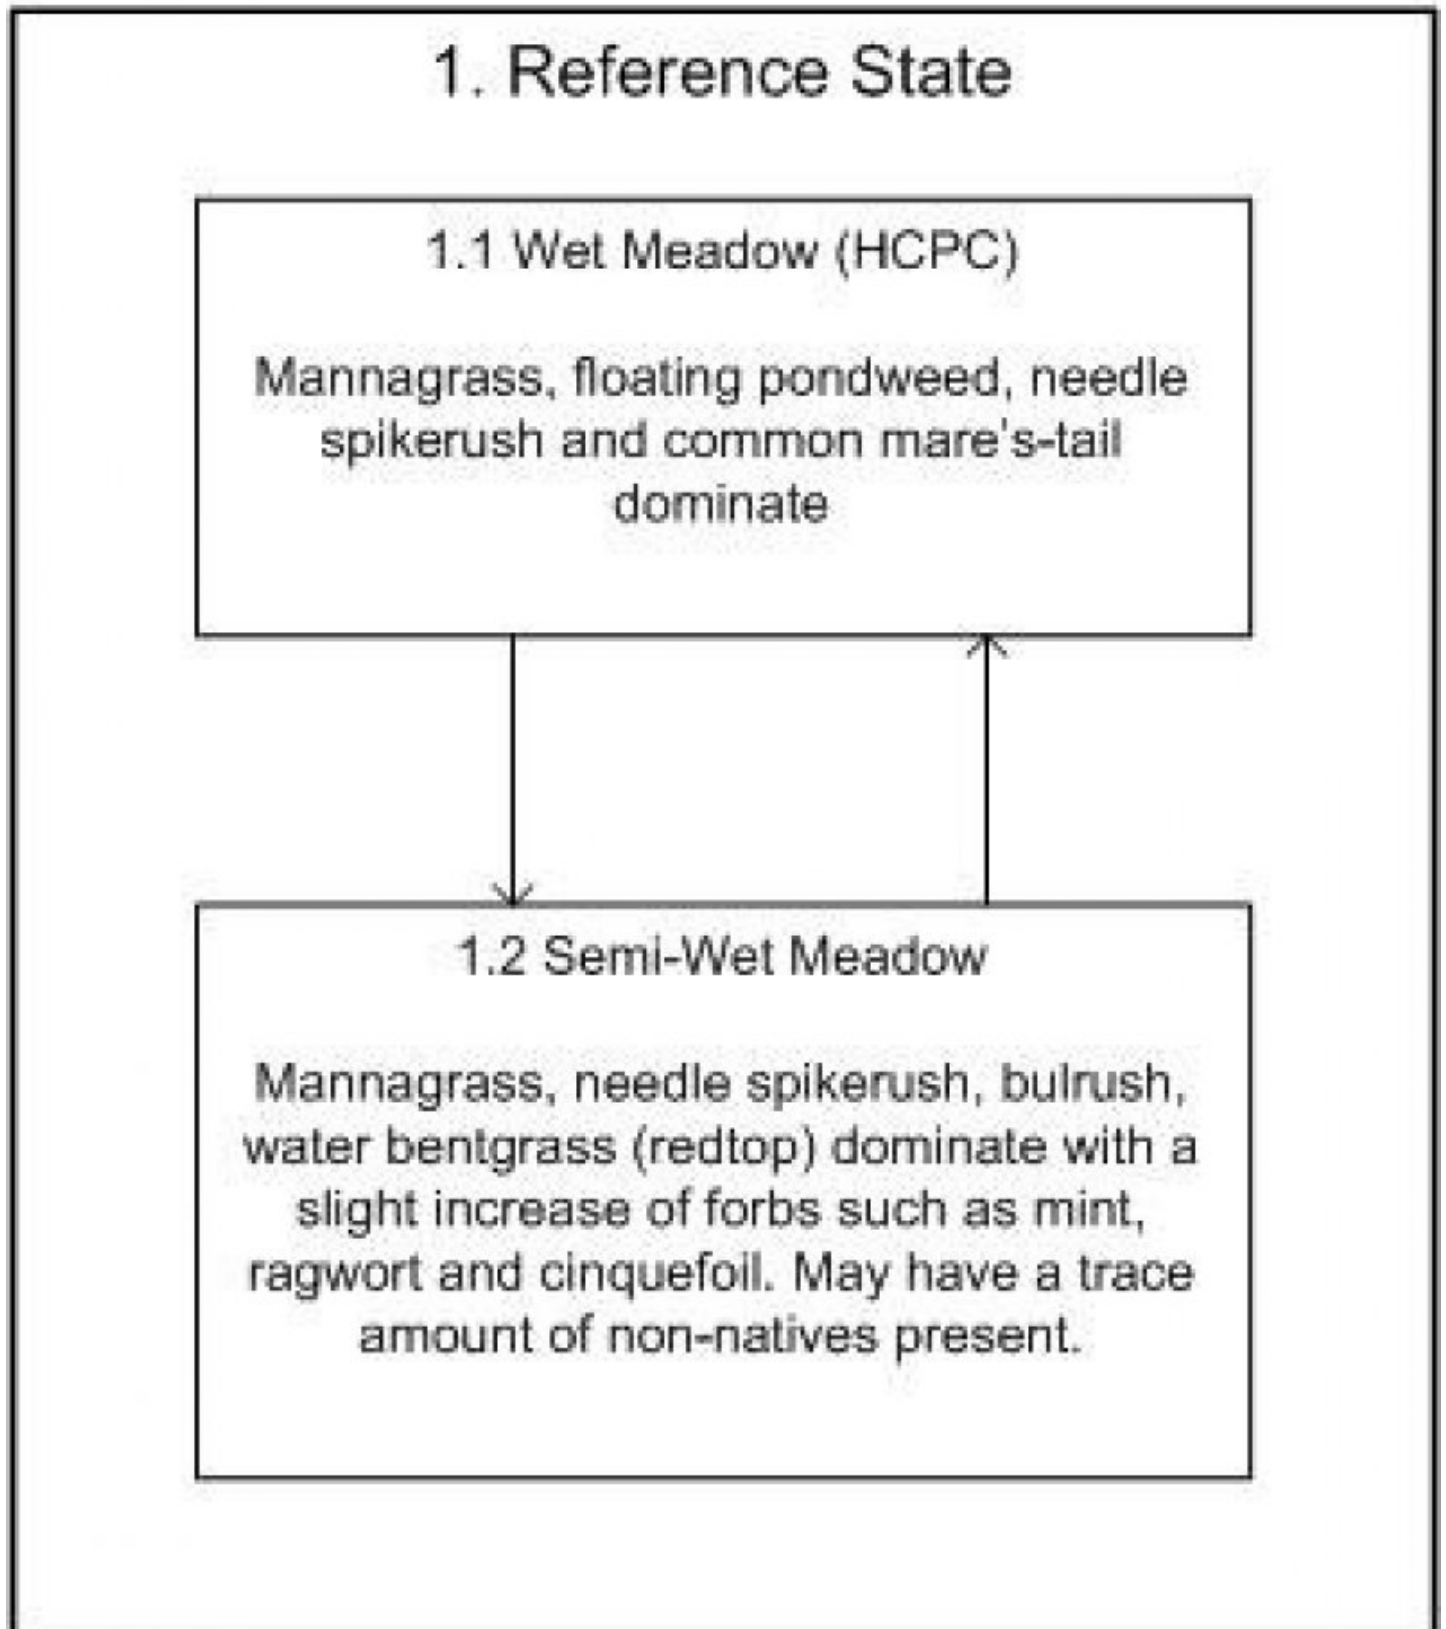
1. Reference State

1.1 Wet Meadow (HCPC)

Mannagrass, floating pondweed, needle spikerush and common mare's-tail dominate

1.2 Semi-Wet Meadow

Mannagrass, needle spikerush, bulrush, water bentgrass (redtop) dominate with a slight increase of forbs such as mint, ragwort and cinquefoil. May have a trace amount of non-natives present.